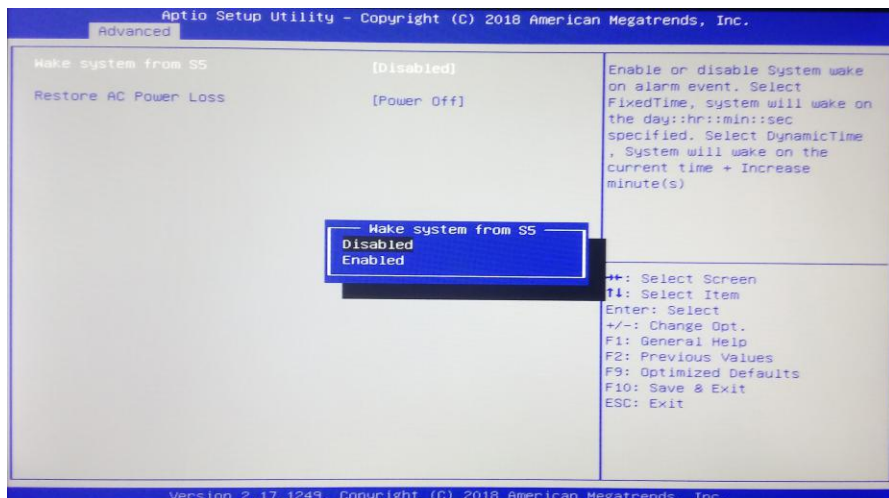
Aptio Setup Utility – Copyright (C) 2018 American Megatrends, Inc.
Advanced

Wake system from S5 [Disabled]
Restore AC Power Loss [Power Off]

Enable or disable System wake on alarm event. Select FixedTime, system will wake on the day::hr::min::sec specified. Select DynamicTime , System will wake on the current time + Increase minute(s)

Wake system from S5
Disabled
Enabled

→←: Select Screen
↑↓: Select Item
Enter: Select
+/-: Change Opt.
F1: General Help
F2: Previous Values
F9: Optimized Defaults
F10: Save & Exit
ESC: Exit

Version 2.17.1249. Copyright (C) 2018 American Megatrends, Inc.